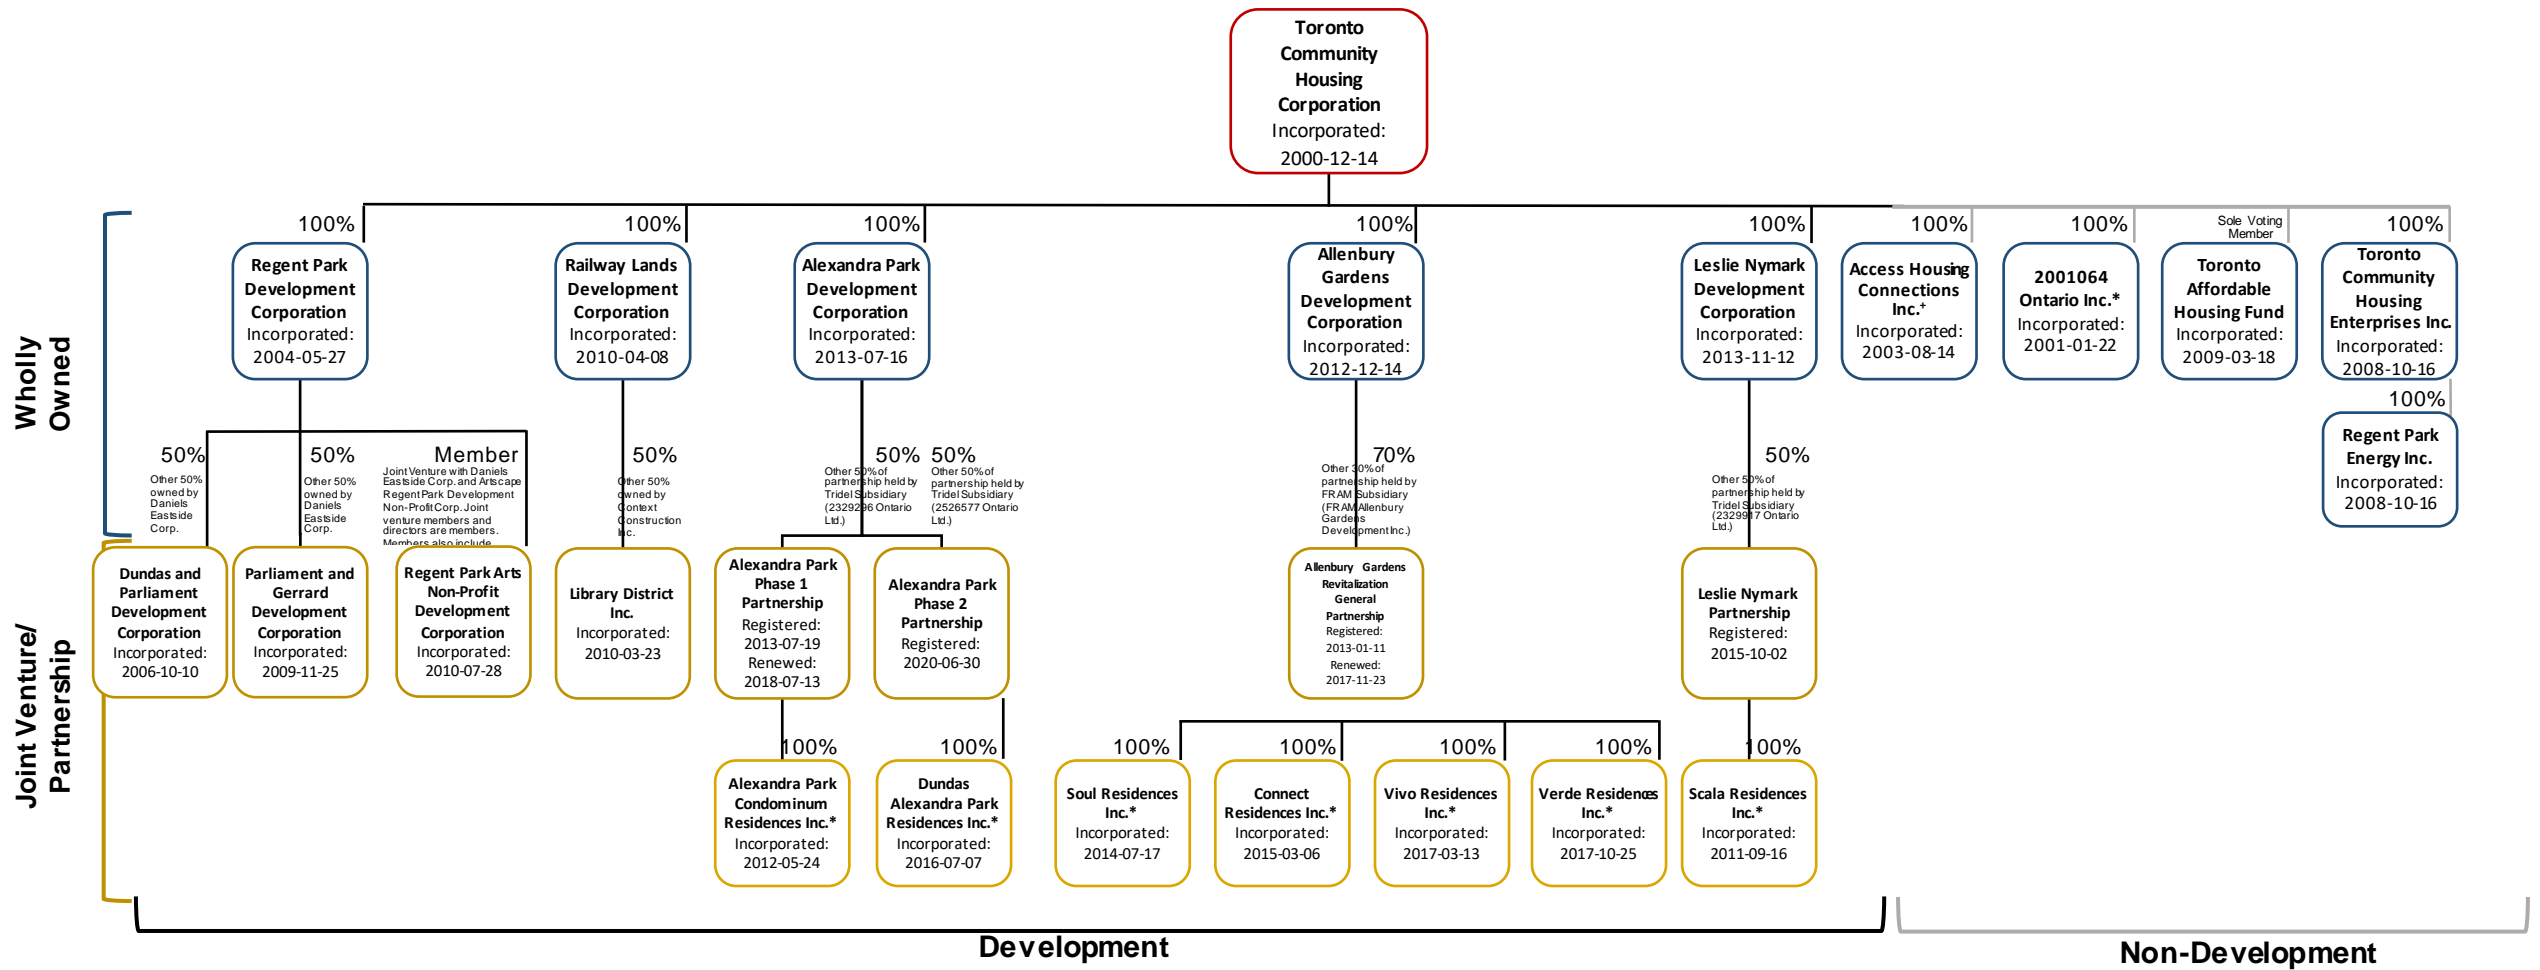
Toronto Community Housing Corporation
Incorporated: 2000-12-14

Wholly Owned

100%
Regent Park Development Corporation
Incorporated: 2004-05-27

100%
Railway Lands Development Corporation
Incorporated: 2010-04-08

100%
Alexandra Park Development Corporation
Incorporated: 2013-07-16

100%
Allenbury Gardens Development Corporation
Incorporated: 2012-12-14

100%
Leslie Nymark Development Corporation
Incorporated: 2013-11-12

100%
Access Housing Connections Inc.⁺
Incorporated: 2003-08-14

100%
2001064 Ontario Inc.*
Incorporated: 2001-01-22

Sole Voting Member
Toronto Affordable Housing Fund
Incorporated: 2009-03-18

100%
Toronto Community Housing Enterprises Inc.
Incorporated: 2008-10-16

100%
Regent Park Energy Inc.
Incorporated: 2008-10-16

50%
Other 50% owned by Daniels Eastside Corp.

50%
Other 50% owned by Daniels Eastside Corp.

Member
Joint Venture with Daniels Eastside Corp. and Artscape Regent Park Development Non-Profit Corp. Joint venture members and directors are members. Members also include

50%
Other 50% owned by Context Construction Inc.

50%
Other 50% of partnership held by Tridel Subsidiary (2329296 Ontario Ltd.)

50%
Other 50% of partnership held by Tridel Subsidiary (2526577 Ontario Ltd.)

70%
Other 30% of partnership held by FRAM Subsidiary (FRAM Allenbury Gardens Development Inc.)

50%
Other 50% of partnership held by Tridel Subsidiary (2329917 Ontario Ltd.)

Joint Venture/ Partnership

Dundas and Parliament Development Corporation
Incorporated: 2006-10-10

Parliament and Gerrard Development Corporation
Incorporated: 2009-11-25

Regent Park Arts Non-Profit Development Corporation
Incorporated: 2010-07-28

Library District Inc.
Incorporated: 2010-03-23

Alexandra Park Phase 1 Partnership
Registered: 2013-07-19
Renewed: 2018-07-13

Alexandra Park Phase 2 Partnership
Registered: 2020-06-30

Allenbury Gardens Revitalization General Partnership
Registered: 2013-01-11
Renewed: 2017-11-23

Leslie Nymark Partnership
Registered: 2015-10-02

100%
Alexandra Park Condominum Residences Inc.*
Incorporated: 2012-05-24

100%
Dundas Alexandra Park Residences Inc.*
Incorporated: 2016-07-07

100%
Soul Residences Inc.*
Incorporated: 2014-07-17

100%
Connect Residences Inc.*
Incorporated: 2015-03-06

100%
Vivo Residences Inc.*
Incorporated: 2017-03-13

100%
Verde Residences Inc.*
Incorporated: 2017-10-25

100%
Scala Residences Inc.*
Incorporated: 2011-09-16

Development

Non-Development